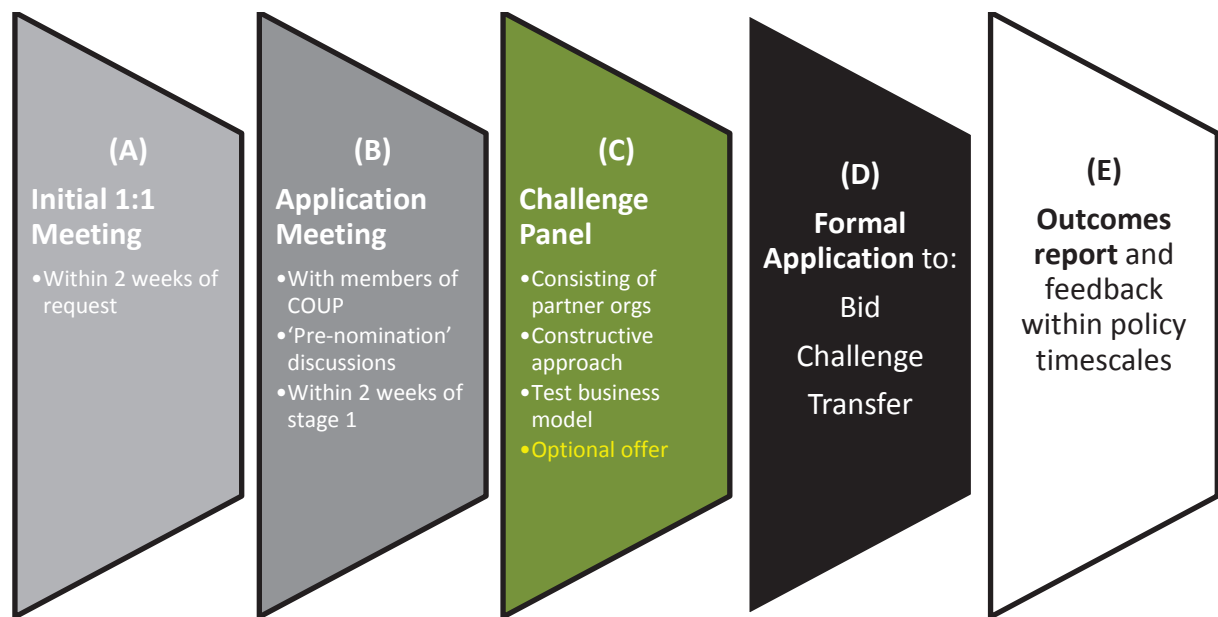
(A)

Initial 1:1 Meeting

•Within 2 weeks of request

(B)

Application Meeting

•With members of COUP
•'Pre-nomination' discussions
•Within 2 weeks of stage 1

(C)

Challenge Panel

•Consisting of partner orgs
•Constructive approach
•Test business model
•Optional offer

(D)

Formal Application to:

Bid

Challenge

Transfer

(E)

Outcomes report and feedback within policy timescales